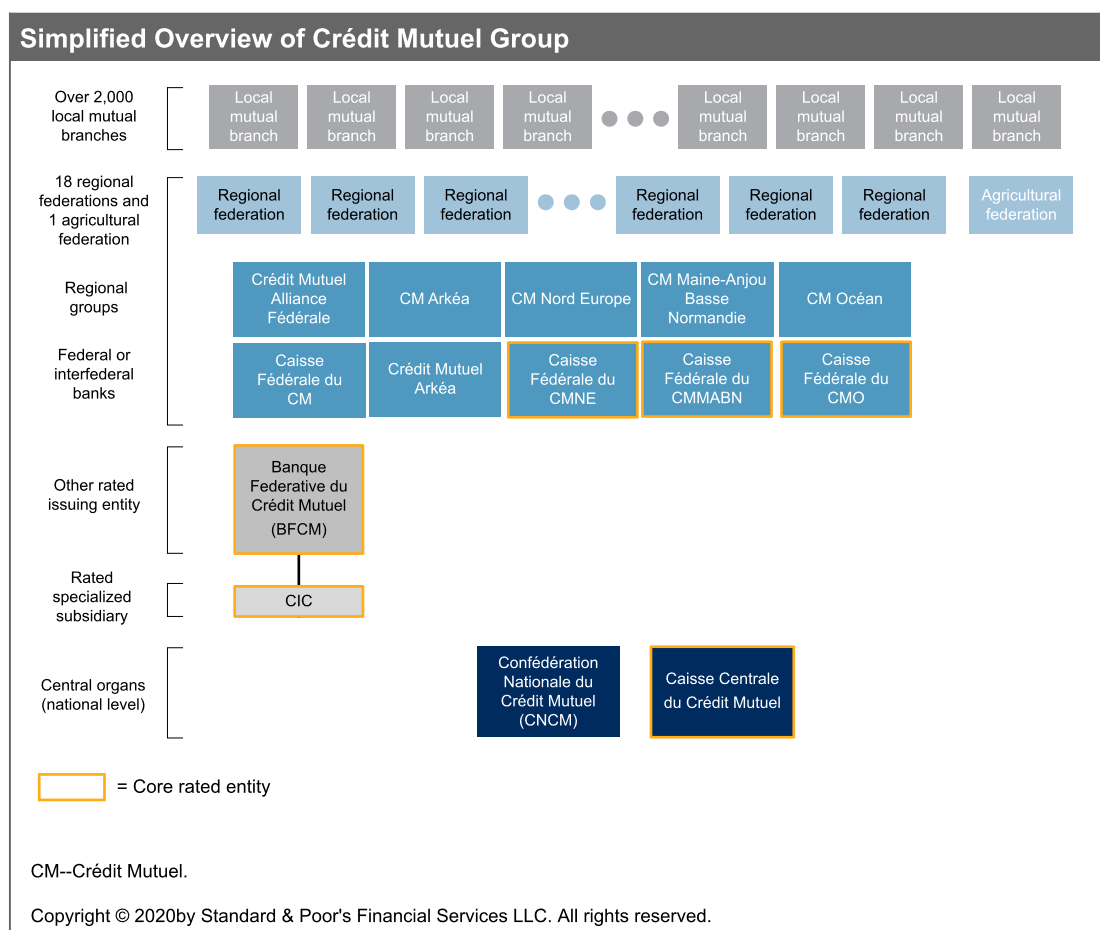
Simplified Overview of Crédit Mutuel Group

Over 2,000 local mutual branches

Local mutual branch | Local mutual branch | Local mutual branch | Local mutual branch | Local mutual branch | Local mutual branch | Local mutual branch | Local mutual branch

18 regional federations and 1 agricultural federation

Regional federation | Regional federation | Regional federation | Regional federation | Regional federation | Regional federation | Agricultural federation

Regional groups

Crédit Mutuel Alliance Fédérale | CM Arkéa | CM Nord Europe | CM Maine-Anjou Basse Normandie | CM Océan

Federal or interfederal banks

Caisse Fédérale du CM | Crédit Mutuel Arkéa | Caisse Fédérale du CMNE | Caisse Fédérale du CMMABN | Caisse Fédérale du CMO

Other rated issuing entity

Banque Federative du Crédit Mutuel (BFCM)

Rated specialized subsidiary

CIC

Central organs (national level)

Confédération Nationale du Crédit Mutuel (CNCM)

Caisse Centrale du Crédit Mutuel

= Core rated entity

CM--Crédit Mutuel.

Copyright © 2020by Standard & Poor's Financial Services LLC. All rights reserved.